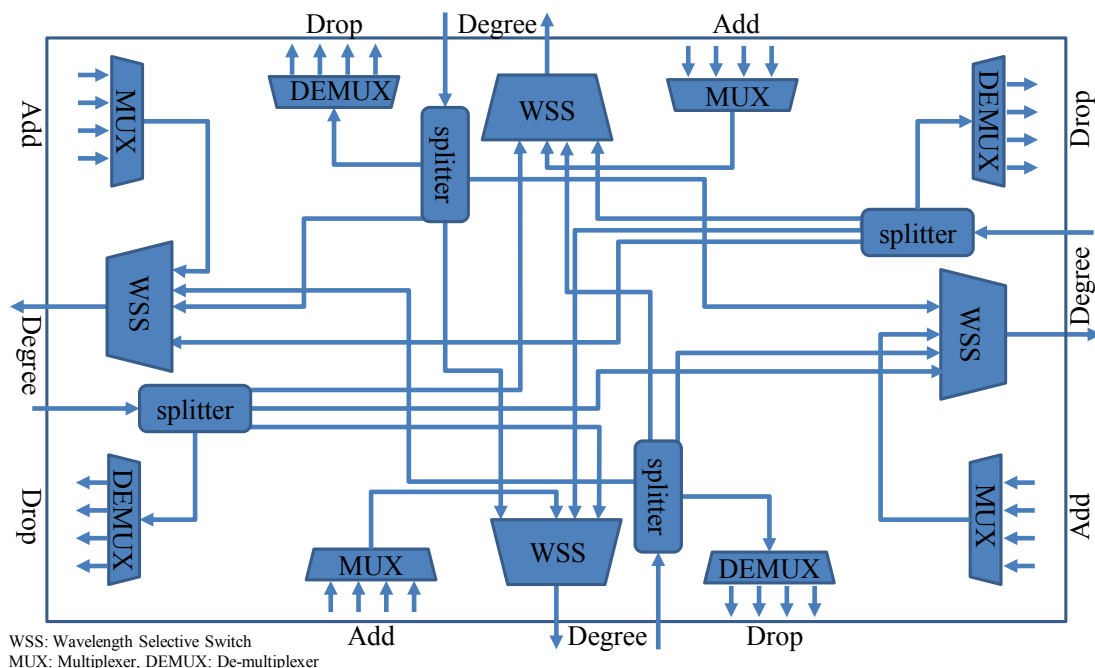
Drop
Degree
Add
DEMUX
WSS
MUX
Add
MUX
splitter
DEMUX
Drop
splitter
WSS
Degree
Degree
WSS
splitter
Drop
DEMUX
splitter
MUX
Add
MUX
WSS
DEMUX
Add
Degree
Drop

WSS: Wavelength Selective Switch
MUX: Multiplexer, DEMUX: De-multiplexer